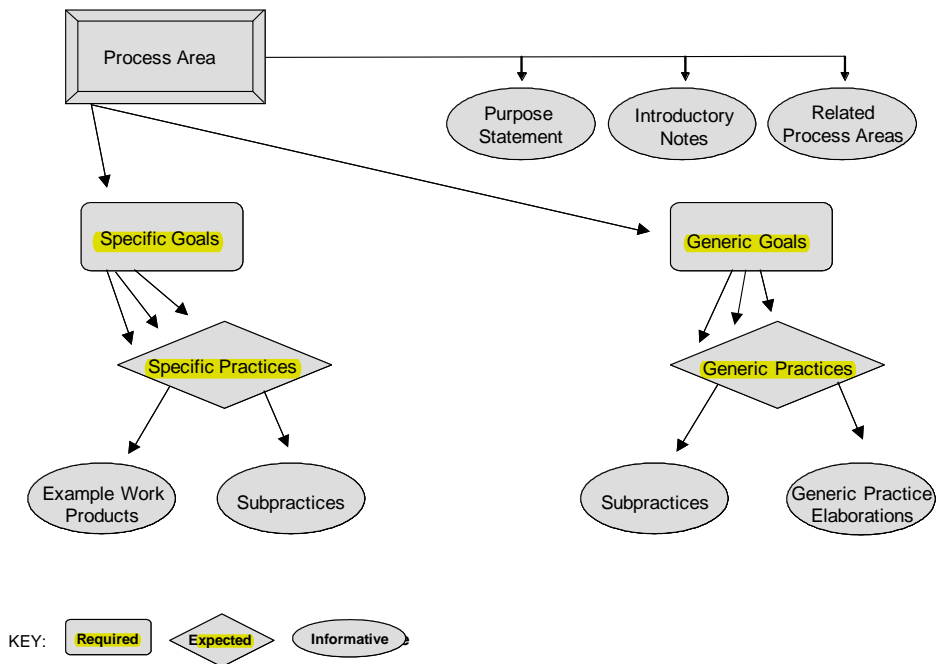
Process Area

Purpose Statement

Introductory Notes

Related Process Areas

Specific Goals

Generic Goals

Specific Practices

Generic Practices

Example Work Products

Subpractices

Subpractices

Generic Practice Elaborations

KEY: Required Expected Informative